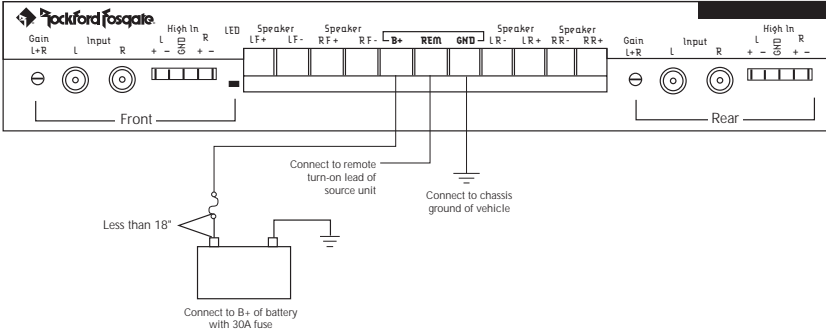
Rockford Fosgate

Gain L+R
Input L R
High In L + − GND R + −
LED
Speaker LF+ LF-
Speaker RF+ RF-
B+ REM GND
Speaker LR- LR+
Speaker RR- RR+
Gain L+R
Input L R
High In L + − GND R + −

Front
Rear

Connect to remote turn-on lead of source unit
Connect to chassis ground of vehicle
Less than 18"
Connect to B+ of battery with 30A fuse